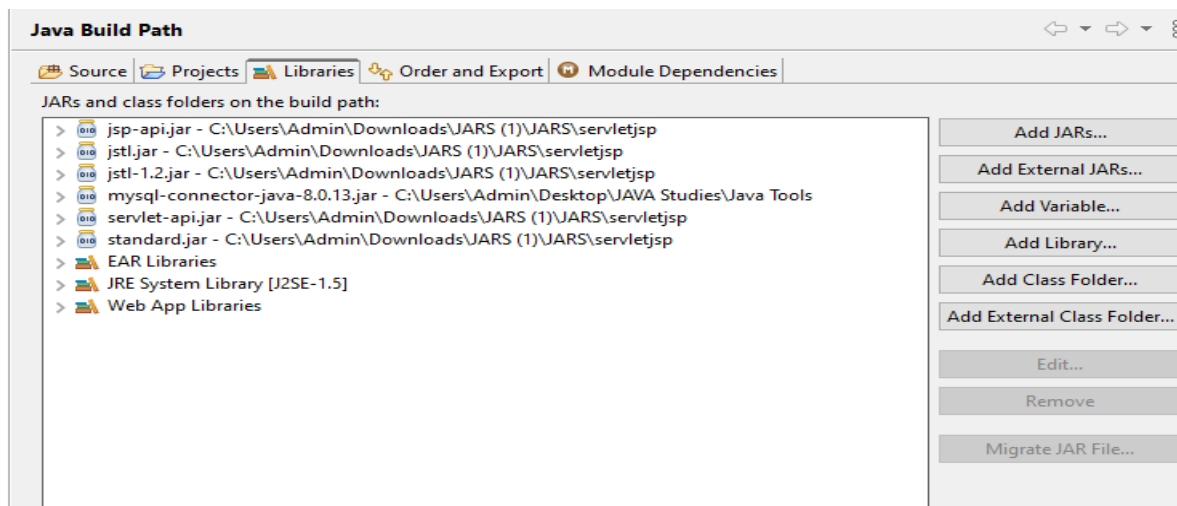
Java Build Path

Source | Projects | Libraries | Order and Export | Module Dependencies

JARs and class folders on the build path:

jsp-api.jar - C:\Users\Admin\Downloads\JARS (1)\JARS\servletjsp
jstl.jar - C:\Users\Admin\Downloads\JARS (1)\JARS\servletjsp
jstl-1.2.jar - C:\Users\Admin\Downloads\JARS (1)\JARS\servletjsp
mysql-connector-java-8.0.13.jar - C:\Users\Admin\Desktop\JAVA Studies\Java Tools
servlet-api.jar - C:\Users\Admin\Downloads\JARS (1)\JARS\servletjsp
standard.jar - C:\Users\Admin\Downloads\JARS (1)\JARS\servletjsp
EAR Libraries
JRE System Library [J2SE-1.5]
Web App Libraries

Add JARs...
Add External JARs...
Add Variable...
Add Library...
Add Class Folder...
Add External Class Folder...
Edit...
Remove
Migrate JAR File...